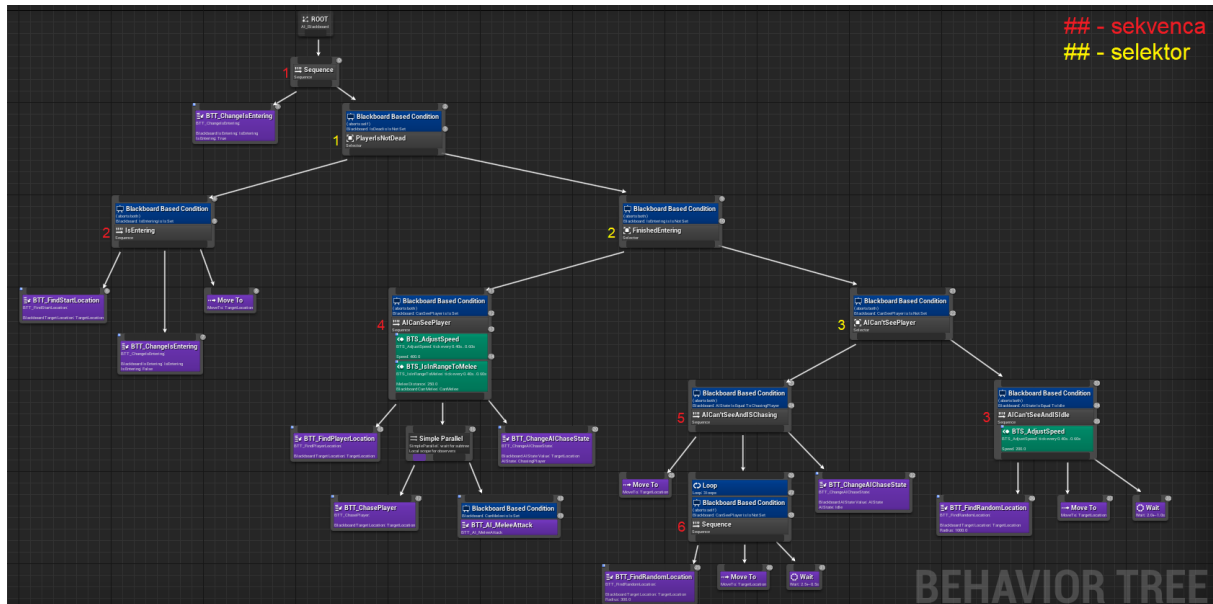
## - sekvenca
## - selektor

ROOT
AI_Blackboard

1 Sequence
Sequence

BTT_ChangeIsEntering
BTT_ChangeIsEntering
Blackboard:IsEntering: IsEntering
IsEntering: True

Blackboard Based Condition
(aborts both)
Blackboard: IsDead is Not Set
1 PlayerIsNotDead
Selector

Blackboard Based Condition
(aborts both)
Blackboard: IsEntering is is Set
2 IsEntering
Sequence

Blackboard Based Condition
(aborts self)
Blackboard: IsEntering is is Not Set
2 FinishedEntering
Selector

BTT_FindStartLocation
BTT_FindStartLocation
Blackboard:TargetLocation: TargetLocation

Move To
MoveTo: TargetLocation

BTT_ChangeIsEntering
BTT_ChangeIsEntering
Blackboard:IsEntering: IsEntering
IsEntering: False

Blackboard Based Condition
(aborts both)
Blackboard: CanSeePlayer is is Set
4 AICanSeePlayer
Sequence
BTS_AdjustSpeed
BTS_AdjustSpeed: tick every 0.40s..0.60s
Speed: 460.0
BTS_IsInRangeToMelee
BTS_IsInRangeToMelee: tick every 0.40s..0.60s
MeleeDistance: 250.0
Blackboard:CanMelee: CanMelee

Blackboard Based Condition
(aborts both)
Blackboard: CanSeePlayer is is Not Set
3 AICan'tSeePlayer
Selector

BTT_FindPlayerLocation
BTT_FindPlayerLocation
Blackboard:TargetLocation: TargetLocation

Simple Parallel
SimpleParallel: wait for subtree
Local scope for observers

BTT_ChangeAIChaseState
BTT_ChangeAIChaseState
Blackboard:AIState Value: TargetLocation
AIState: ChasingPlayer

BTT_ChasePlayer
BTT_ChasePlayer
Blackboard:TargetLocation: TargetLocation

Blackboard Based Condition
Blackboard: CanMelee is is Set
BTT_AI_MeleeAttack
BTT_AI_MeleeAttack

Blackboard Based Condition
(aborts both)
Blackboard: AIState is Equal To ChasingPlayer
5 AICan'tSeeAndISChasing
Sequence

Blackboard Based Condition
(aborts both)
Blackboard: AIState is Equal To Idle
3 AICan'tSeeAndIsIdle
Sequence
BTS_AdjustSpeed
BTS_AdjustSpeed: tick every 0.40s..0.60s
Speed: 200.0

Move To
MoveTo: TargetLocation

Loop
Loop: 3 loops
Blackboard Based Condition
(aborts self)
Blackboard: CanSeePlayer is is Not Set
6 Sequence
Sequence

BTT_ChangeAIChaseState
BTT_ChangeAIChaseState
Blackboard:AIState Value: AIState
AIState: Idle

BTT_FindRandomLocation
BTT_FindRandomLocation
Blackboard:TargetLocation: TargetLocation
Radius: 1000.0

Move To
MoveTo: TargetLocation

Wait
Wait: 3.0s-7.0s

BTT_FindRandomLocation
BTT_FindRandomLocation
Blackboard:TargetLocation: TargetLocation
Radius: 300.0

Move To
MoveTo: TargetLocation

Wait
Wait: 0.5s-0.5s

BEHAVIOR TREE